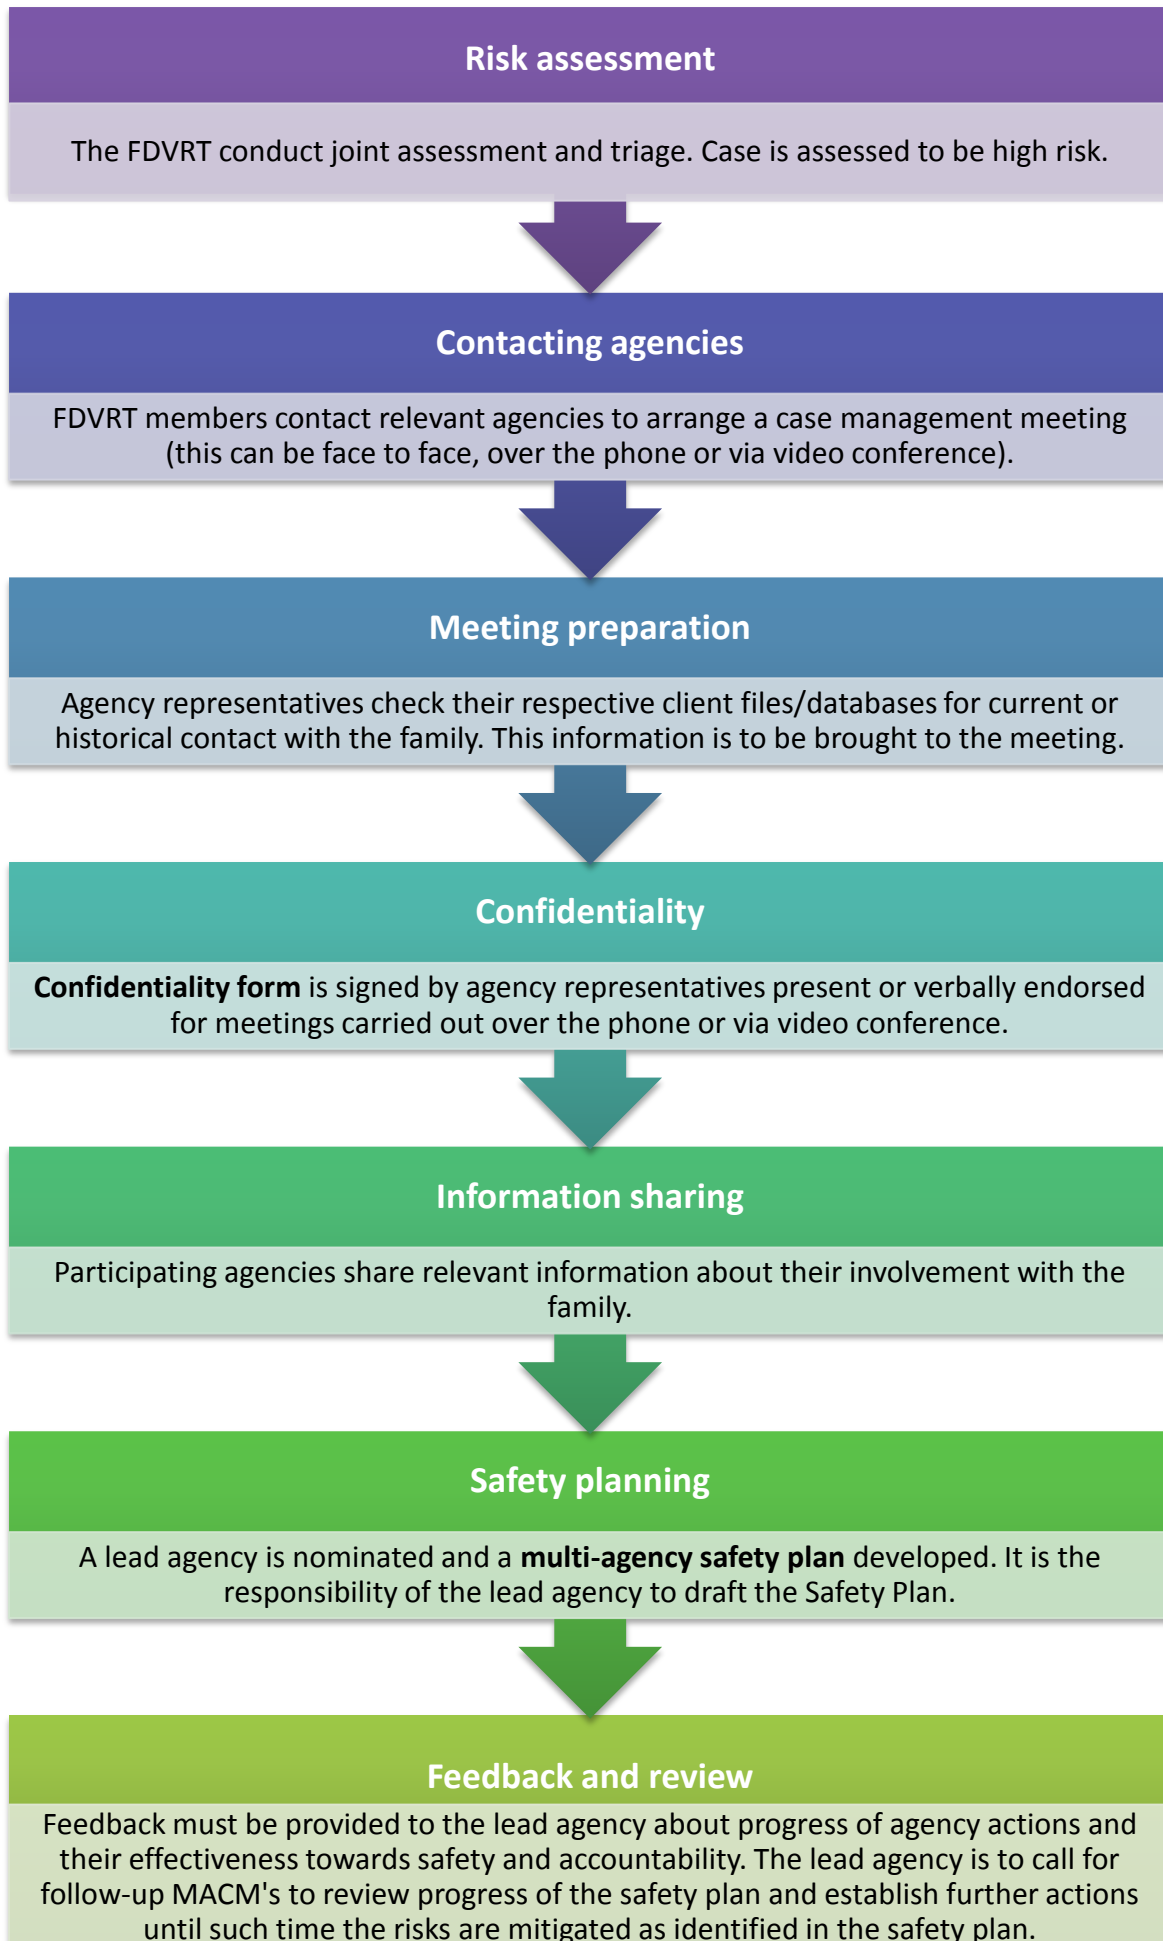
Risk assessment

The FDVRT conduct joint assessment and triage. Case is assessed to be high risk.

Contacting agencies

FDVRT members contact relevant agencies to arrange a case management meeting (this can be face to face, over the phone or via video conference).

Meeting preparation

Agency representatives check their respective client files/databases for current or historical contact with the family. This information is to be brought to the meeting.

Confidentiality

**Confidentiality form** is signed by agency representatives present or verbally endorsed for meetings carried out over the phone or via video conference.

Information sharing

Participating agencies share relevant information about their involvement with the family.

Safety planning

A lead agency is nominated and a **multi-agency safety plan** developed. It is the responsibility of the lead agency to draft the Safety Plan.

Feedback and review

Feedback must be provided to the lead agency about progress of agency actions and their effectiveness towards safety and accountability. The lead agency is to call for follow-up MACM's to review progress of the safety plan and establish further actions until such time the risks are mitigated as identified in the safety plan.